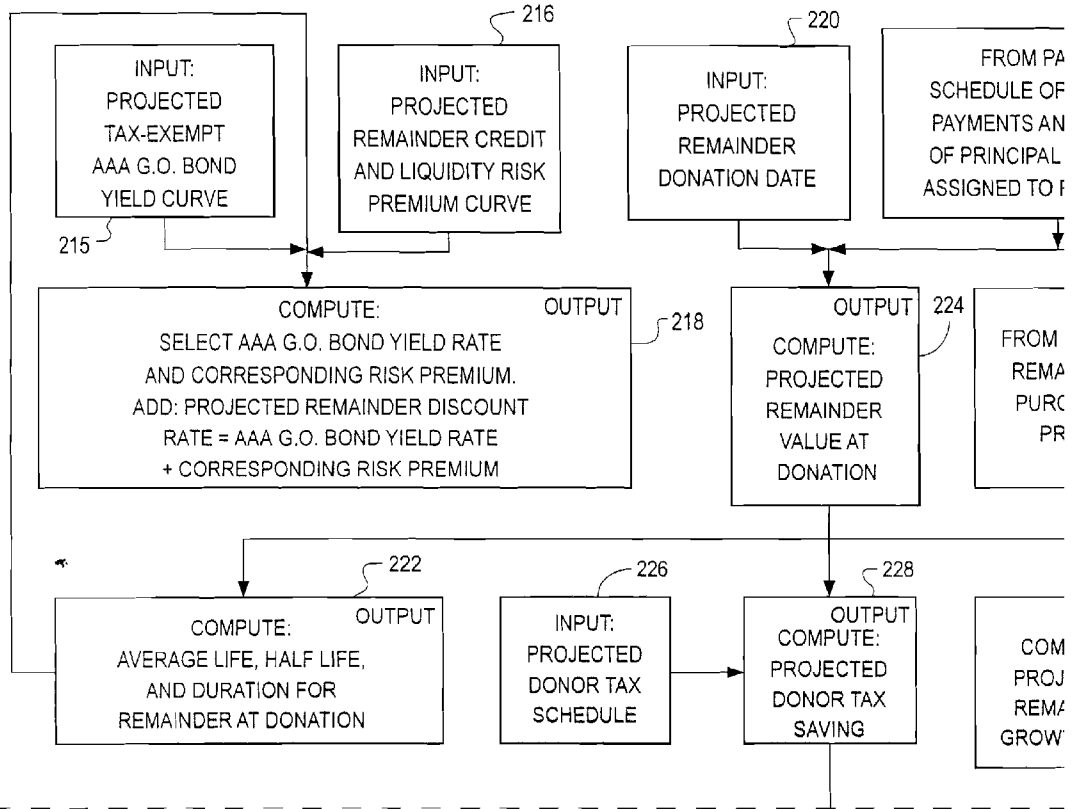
216

220

INPUT:
PROJECTED
TAX-EXEMPT
AAA G.O. BOND
YIELD CURVE

215

INPUT:
PROJECTED
REMAINDER CREDIT
AND LIQUIDITY RISK
PREMIUM CURVE

INPUT:
PROJECTED
REMAINDER
DONATION DATE

FROM PA
SCHEDULE OF
PAYMENTS AN
OF PRINCIPAL
ASSIGNED TO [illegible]

COMPUTE:
SELECT AAA G.O. BOND YIELD RATE
AND CORRESPONDING RISK PREMIUM.
ADD: PROJECTED REMAINDER DISCOUNT
RATE = AAA G.O. BOND YIELD RATE
+ CORRESPONDING RISK PREMIUM

OUTPUT

218

OUTPUT

224

COMPUTE:
PROJECTED
REMAINDER
VALUE AT
DONATION

FROM
REMA
PURC
PR

222

COMPUTE:
AVERAGE LIFE, HALF LIFE,
AND DURATION FOR
REMAINDER AT DONATION

OUTPUT

226

INPUT:
PROJECTED
DONOR TAX
SCHEDULE

228

OUTPUT
COMPUTE:
PROJECTED
DONOR TAX
SAVING

COM
PROJ
REMA
GROWT